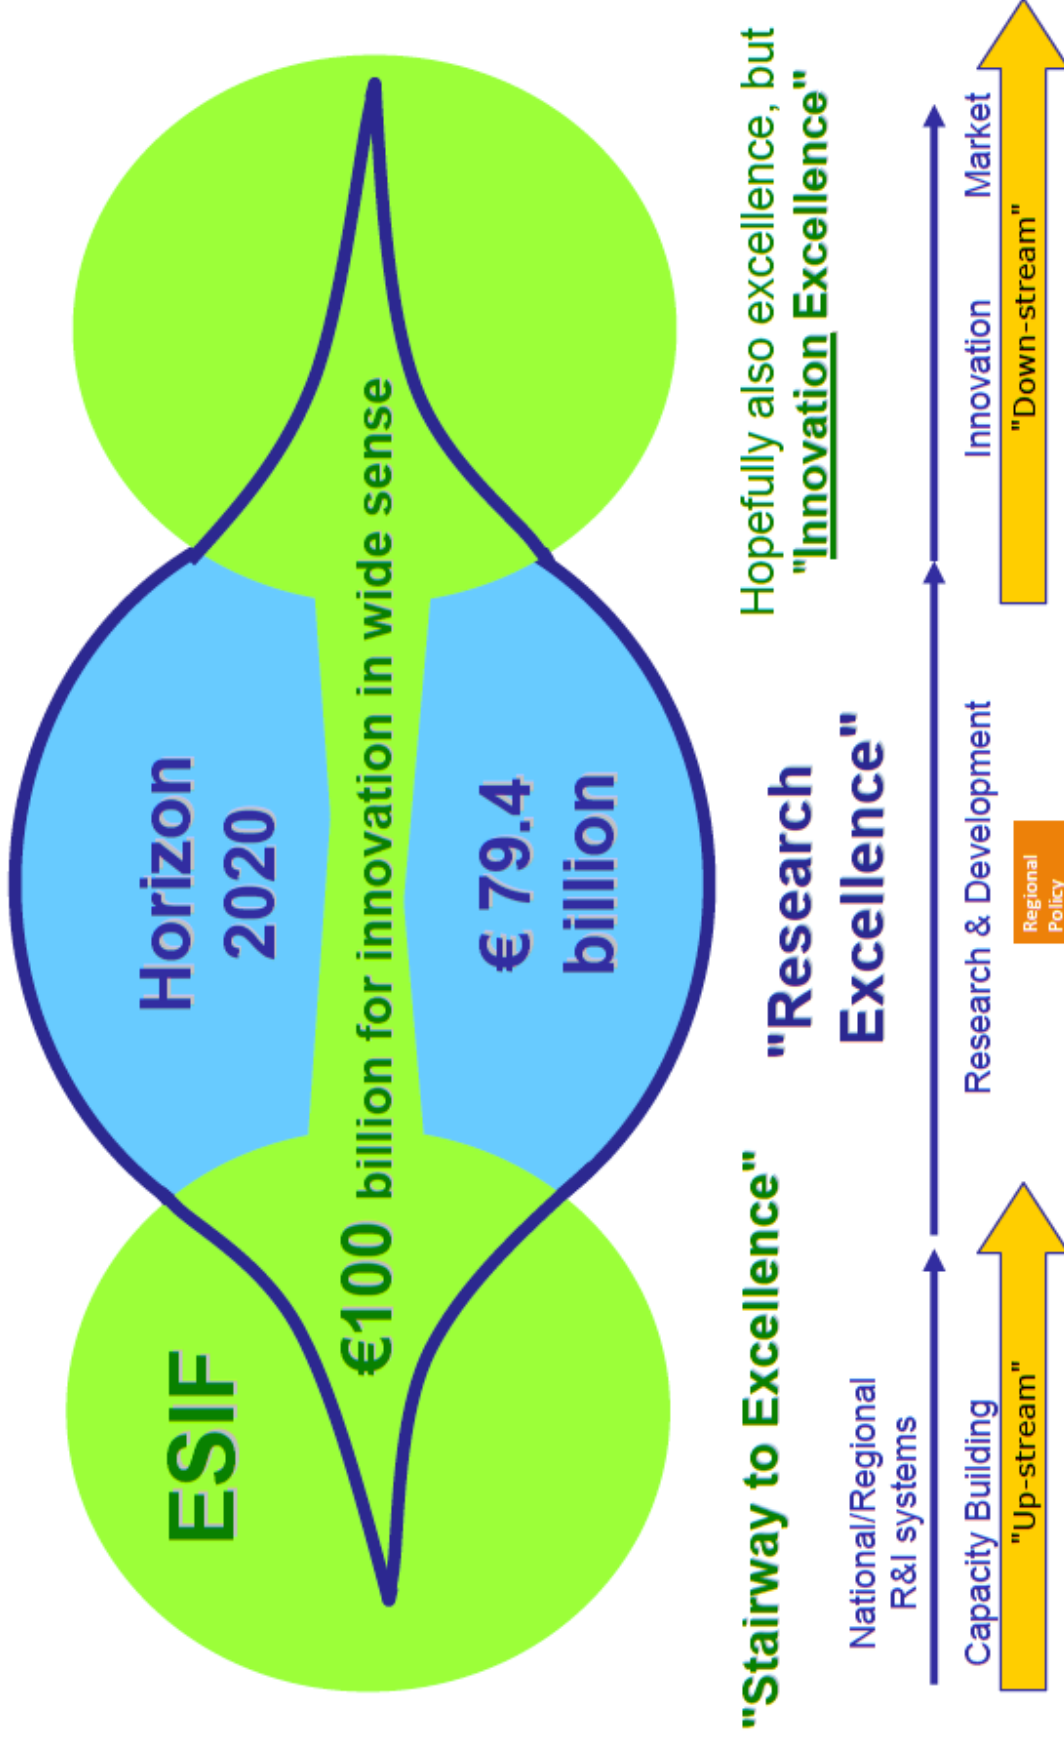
ESIF

Horizon 2020

€100 billion for innovation in wide sense

€ 79.4 billion

"Stairway to Excellence"

"Research Excellence"

Hopefully also excellence, but "Innovation Excellence"

National/Regional R&I systems

Capacity Building

Research & Development

Regional Policy

Innovation

Market

"Up-stream"

"Down-stream"